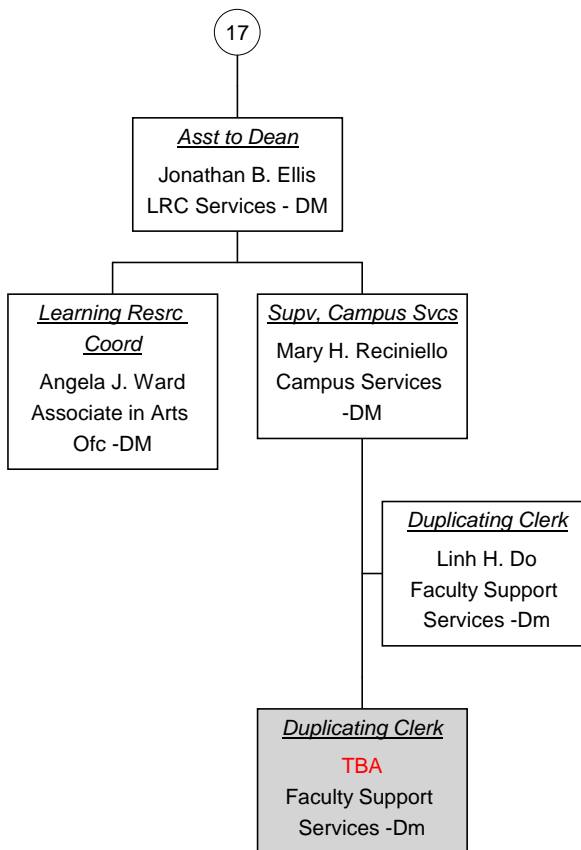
17

Asst to Dean
Jonathan B. Ellis
LRC Services - DM

Learning Resrc Coord
Angela J. Ward
Associate in Arts Ofc -DM

Supv, Campus Svcs
Mary H. Reciniello
Campus Services -DM

Duplicating Clerk
Linh H. Do
Faculty Support Services -Dm

Duplicating Clerk
TBA
Faculty Support Services -Dm